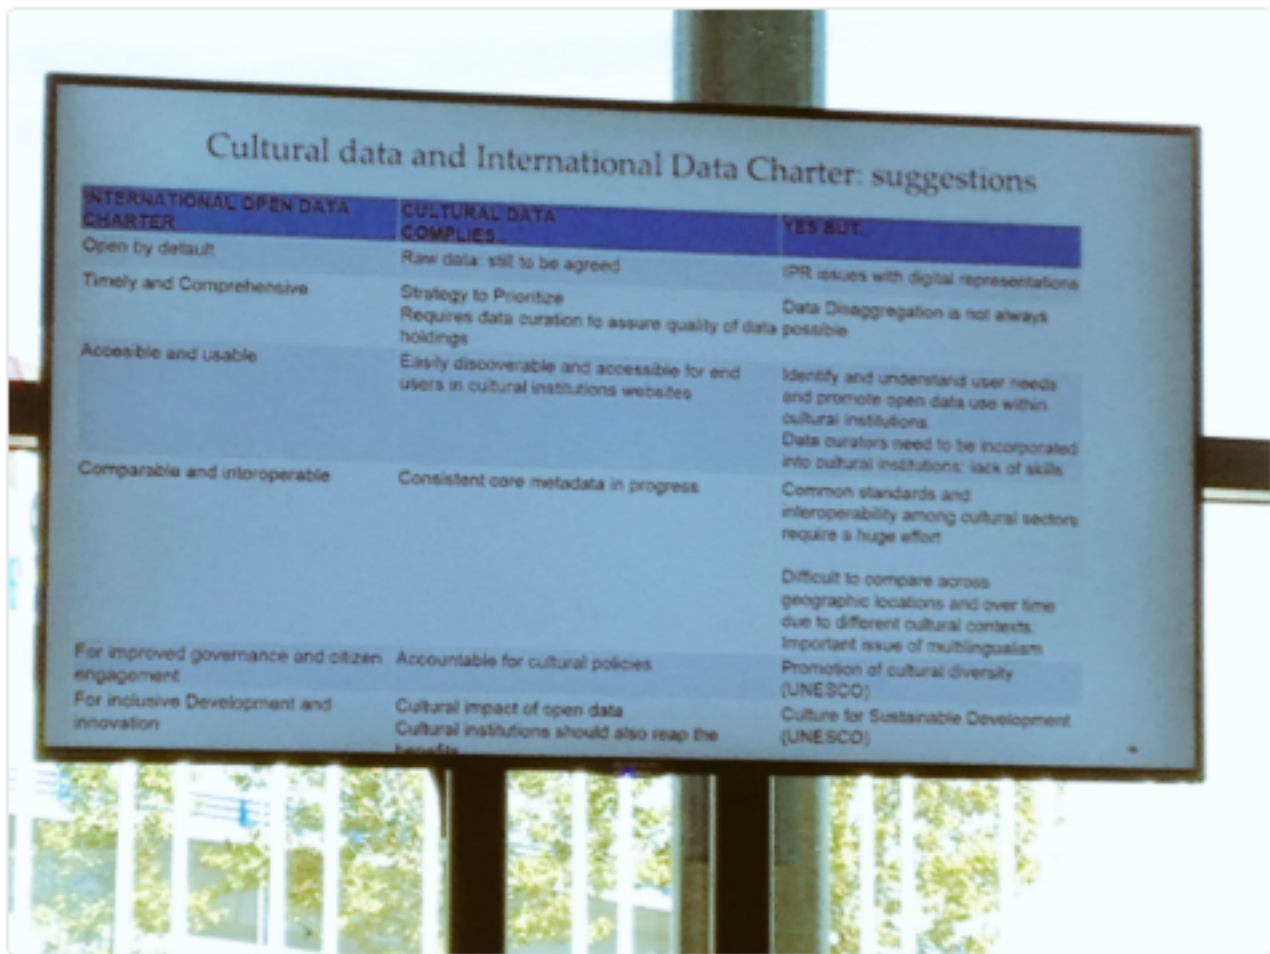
Cultural data and International Data Charter: suggestions

| INTERNATIONAL OPEN DATA CHARTER | CULTURAL DATA COMPLIES... | YES BUT... |
|---|---|---|
| Open by default | Raw data: still to be agreed | IPR issues with digital representations |
| Timely and Comprehensive | Strategy to Prioritize Requires data curation to assure quality of data holdings | Data Disaggregation is not always possible |
| Accesible and usable | Easily discoverable and accessible for end users in cultural institutions websites | Identify and understand user needs and promote open data use within cultural institutions Data curators need to be incorporated into cultural institutions: lack of skills |
| Comparable and interoperable | Consistent core metadata in progress | Common standards and interoperability among cultural sectors require a huge effort Difficult to compare across geographic locations and over time due to different cultural contexts. Important issue of multilingualism |
| For improved governance and citizen engagement | Accountable for cultural policies | Promotion of cultural diversity (UNESCO) |
| For inclusive Development and innovation | Cultural impact of open data Cultural institutions should also reap the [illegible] | Culture for Sustainable Development (UNESCO) |